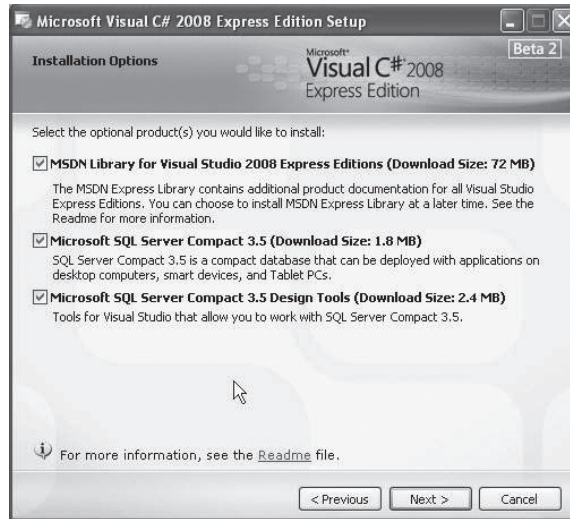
Microsoft Visual C# 2008 Express Edition Setup

Installation Options

Microsoft Visual C# 2008 Express Edition

Beta 2

Select the optional product(s) you would like to install:

MSDN Library for Visual Studio 2008 Express Editions (Download Size: 72 MB)

The MSDN Express Library contains additional product documentation for all Visual Studio Express Editions. You can choose to install MSDN Express Library at a later time. See the Readme for more information.

Microsoft SQL Server Compact 3.5 (Download Size: 1.8 MB)

SQL Server Compact 3.5 is a compact database that can be deployed with applications on desktop computers, smart devices, and Tablet PCs.

Microsoft SQL Server Compact 3.5 Design Tools (Download Size: 2.4 MB)

Tools for Visual Studio that allow you to work with SQL Server Compact 3.5.

For more information, see the Readme file.

< Previous | Next > | Cancel